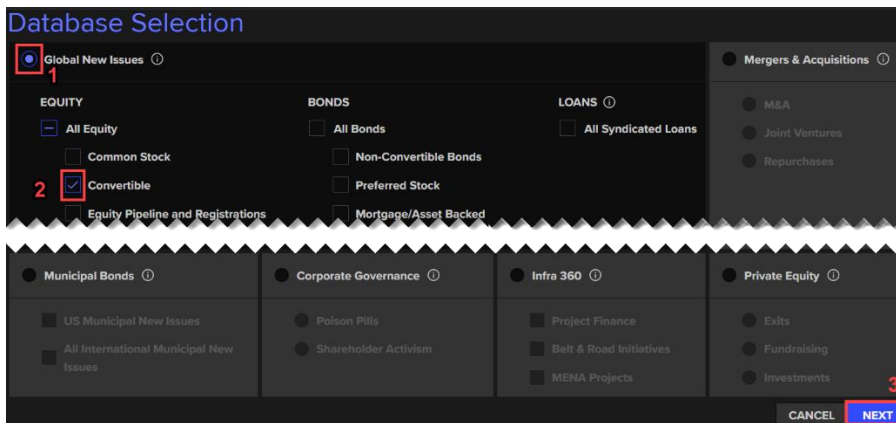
Database Selection

Global New Issues ⓘ

1

EQUITY

All Equity

Common Stock

2

Convertible

Equity Pipeline and Registrations

BONDS

All Bonds

Non-Convertible Bonds

Preferred Stock

Mortgage/Asset Backed

LOANS ⓘ

All Syndicated Loans

Mergers & Acquisitions ⓘ

M&A

Joint Ventures

Repurchases

Municipal Bonds ⓘ

US Municipal New Issues

All International Municipal New Issues

Corporate Governance ⓘ

Poison Pills

Shareholder Activism

Infra 360 ⓘ

Project Finance

Belt & Road Initiatives

MENA Projects

Private Equity ⓘ

Exits

Fundraising

Investments

3

CANCEL

NEXT